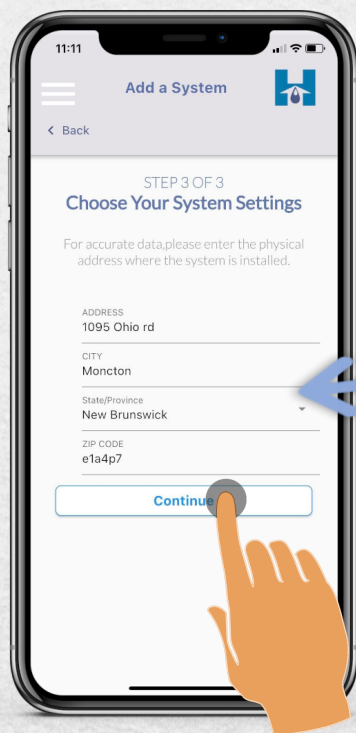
11:11

Add a System

< Back

STEP 3 OF 3
Choose Your System Settings

For accurate data,please enter the physical address where the system is installed.

ADDRESS
1095 Ohio rd

CITY
Moncton

State/Province
New Brunswick

ZIP CODE
e1a4p7

Continue